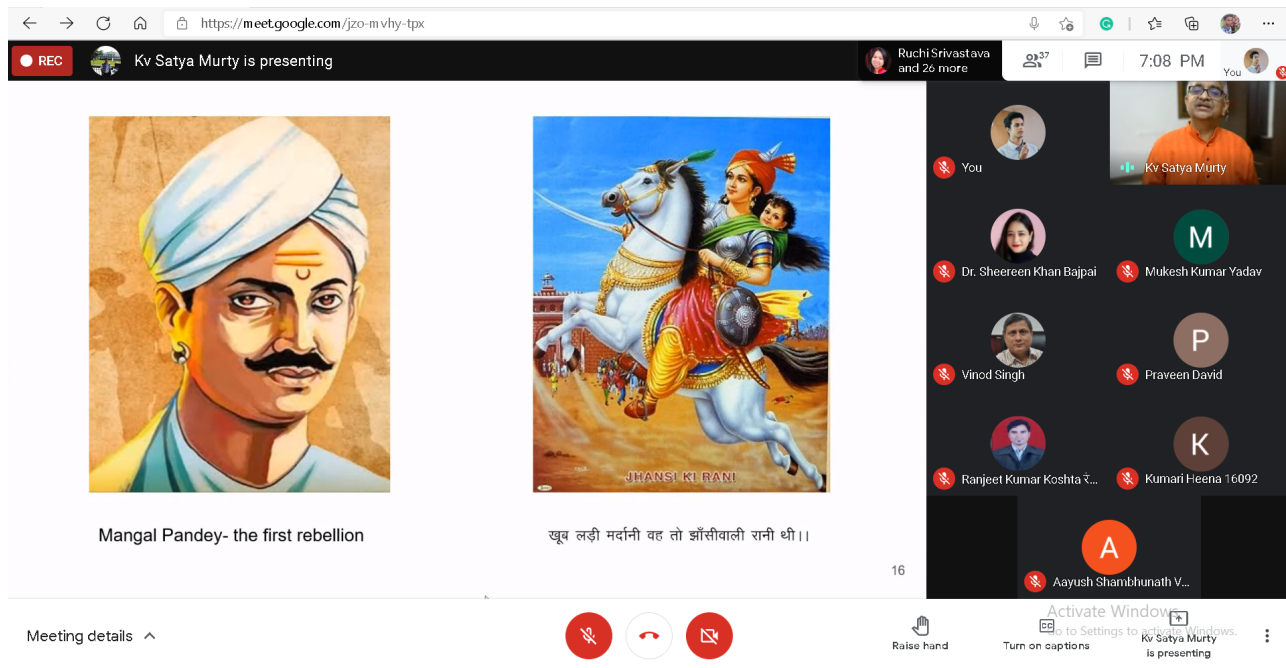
https://meet.google.com/jzo-mvhy-tpx

REC Kv Satya Murty is presenting

Ruchi Srivastava and 26 more

37

7:08 PM

You

JHANSI KI RANI

Mangal Pandey- the first rebellion

खूब लड़ी मर्दानी वह तो झाँसीवाली रानी थी।।

16

You

Kv Satya Murty

Dr. Sheereen Khan Bajpai

M

Mukesh Kumar Yadav

Vinod Singh

P

Praveen David

Ranjeet Kumar Koshta र...

K

Kumari Heena 16092

A

Aayush Shambhunath V...

Activate Windows
Go to Settings to activate Windows.

Meeting details

Raise hand

Turn on captions

Kv Satya Murty is presenting